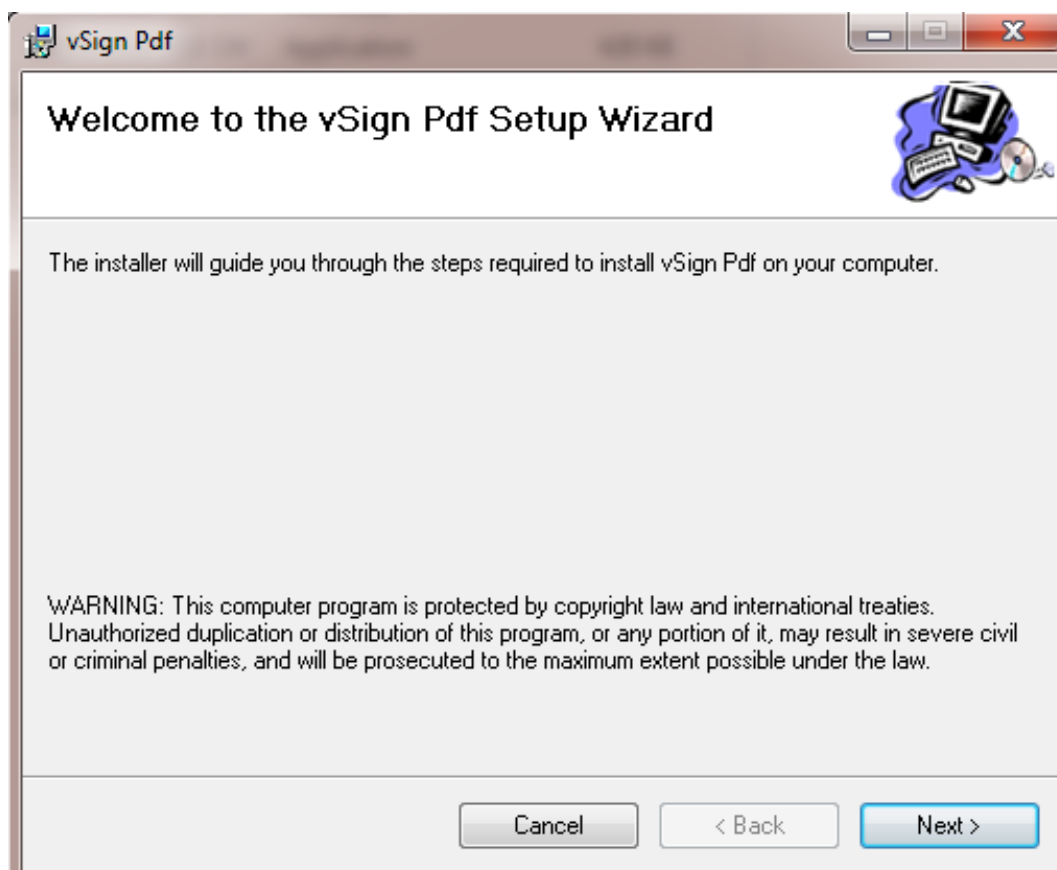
vSign Pdf

Welcome to the vSign Pdf Setup Wizard

The installer will guide you through the steps required to install vSign Pdf on your computer.

WARNING: This computer program is protected by copyright law and international treaties. Unauthorized duplication or distribution of this program, or any portion of it, may result in severe civil or criminal penalties, and will be prosecuted to the maximum extent possible under the law.

Cancel
< Back
Next >